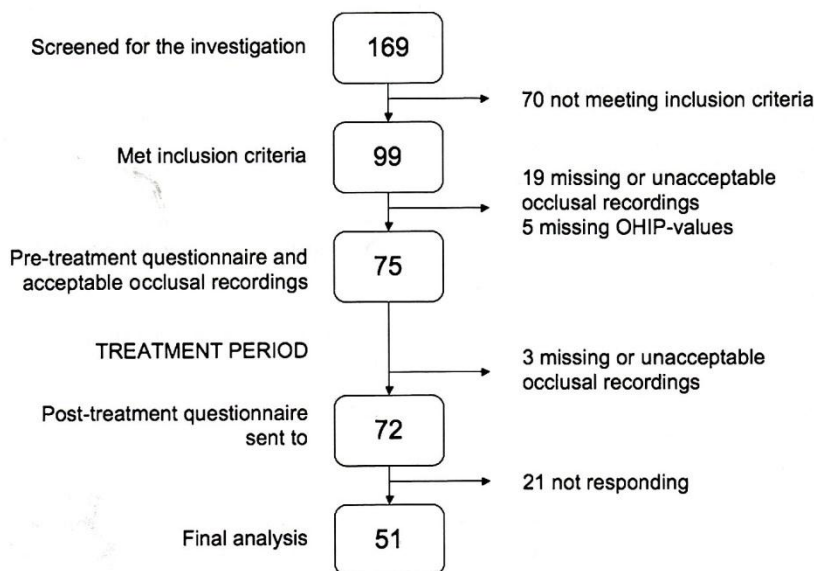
Screened for the investigation

169

70 not meeting inclusion criteria

Met inclusion criteria

99

19 missing or unacceptable occlusal recordings
5 missing OHIP-values

Pre-treatment questionnaire and acceptable occlusal recordings

75

TREATMENT PERIOD

3 missing or unacceptable occlusal recordings

Post-treatment questionnaire sent to

72

21 not responding

Final analysis

51